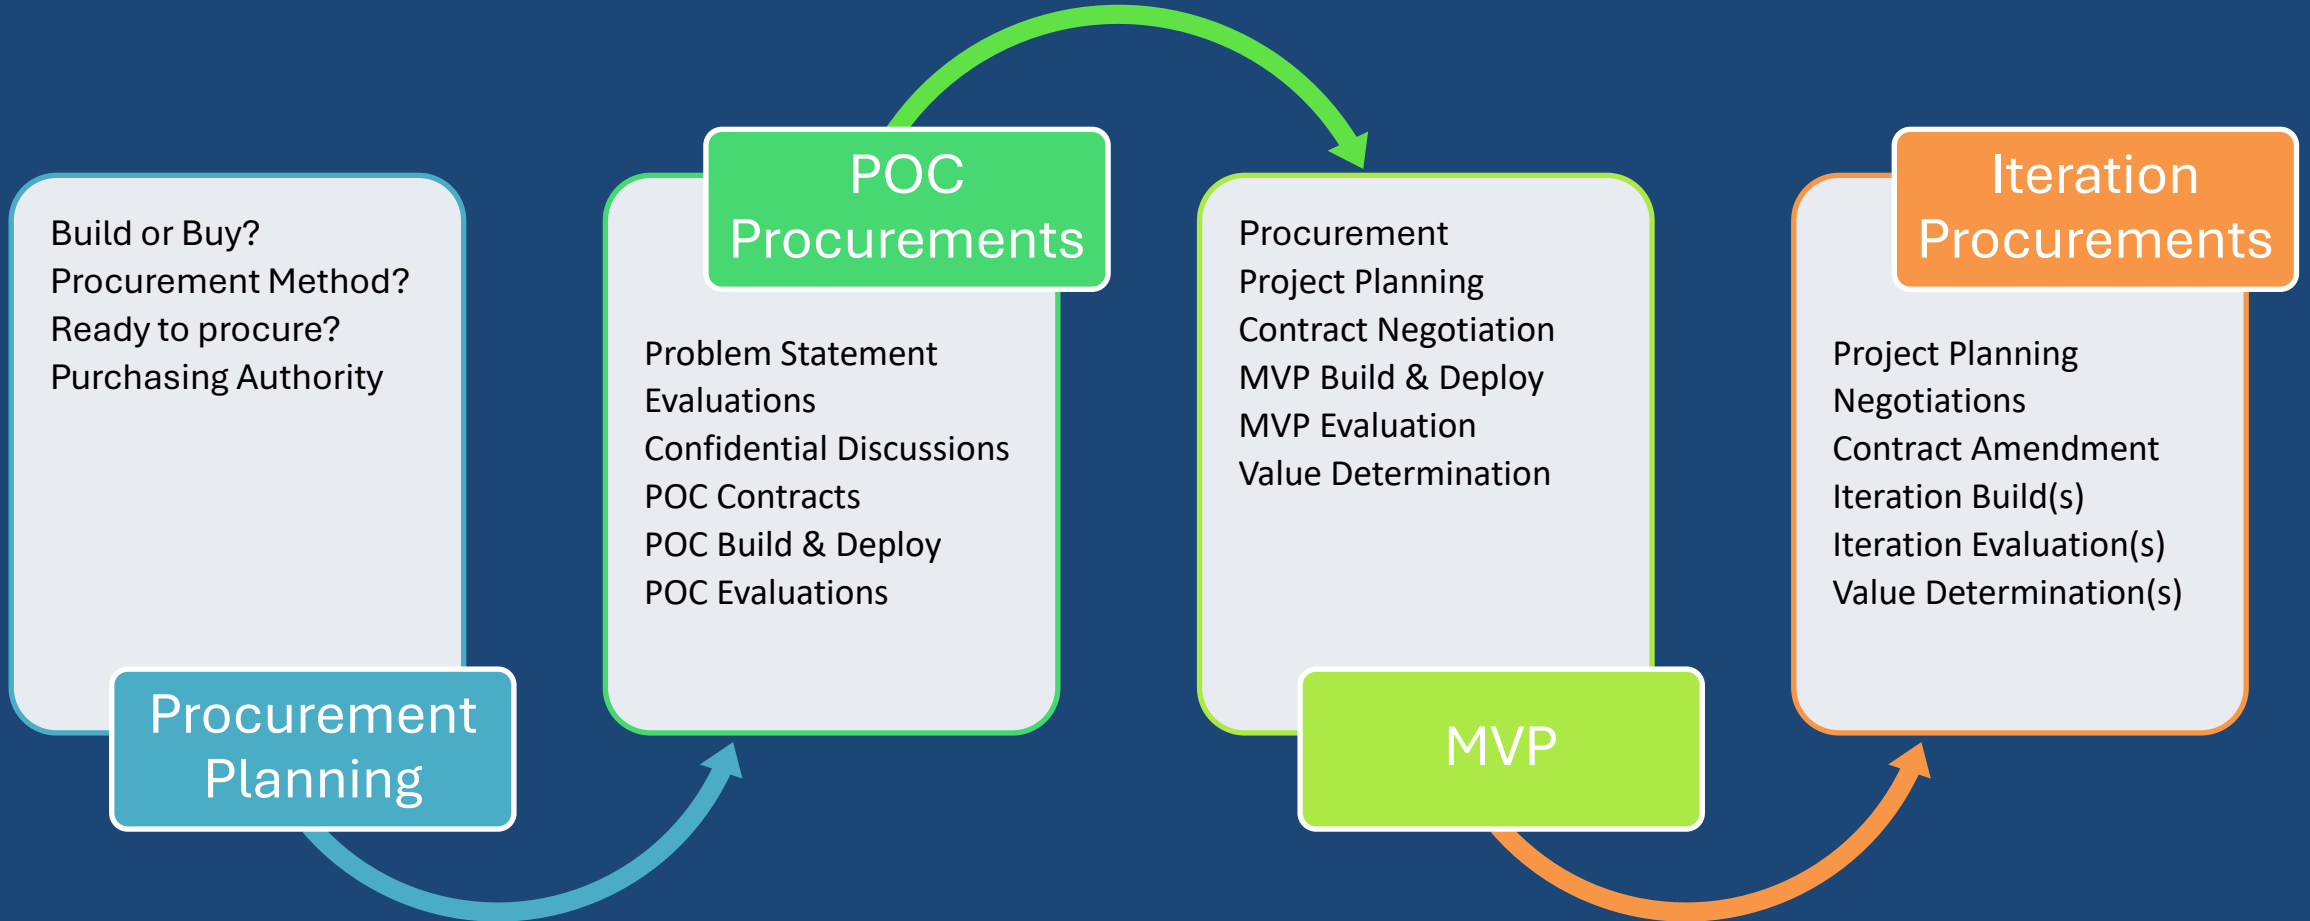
Build or Buy?
Procurement Method?
Ready to procure?
Purchasing Authority

Procurement Planning

POC Procurements

Problem Statement
Evaluations
Confidential Discussions
POC Contracts
POC Build & Deploy
POC Evaluations

Procurement
Project Planning
Contract Negotiation
MVP Build & Deploy
MVP Evaluation
Value Determination

MVP

Iteration Procurements

Project Planning
Negotiations
Contract Amendment
Iteration Build(s)
Iteration Evaluation(s)
Value Determination(s)